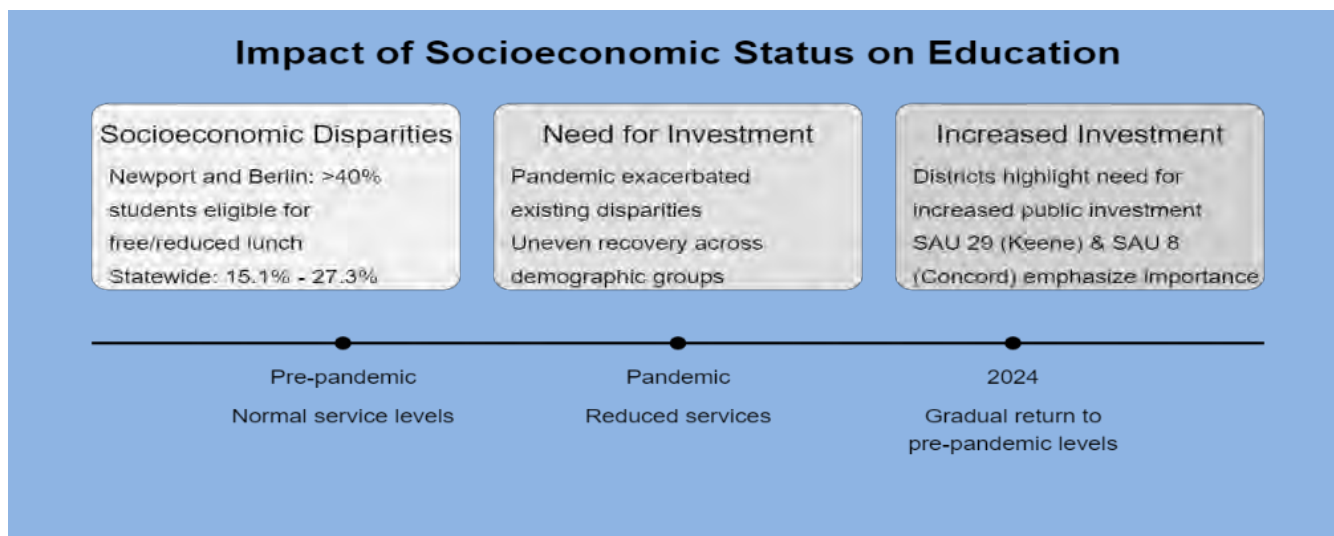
Impact of Socioeconomic Status on Education

Socioeconomic Disparities

Newport and Berlin: >40% students eligible for free/reduced lunch

Statewide: 15.1% - 27.3%

Need for Investment

Pandemic exacerbated existing disparities

Uneven recovery across demographic groups

Increased Investment

Districts highlight need for increased public investment

SAU 29 (Keene) & SAU 8 (Concord) emphasize importance

Pre-pandemic

Normal service levels

Pandemic

Reduced services

2024

Gradual return to pre-pandemic levels